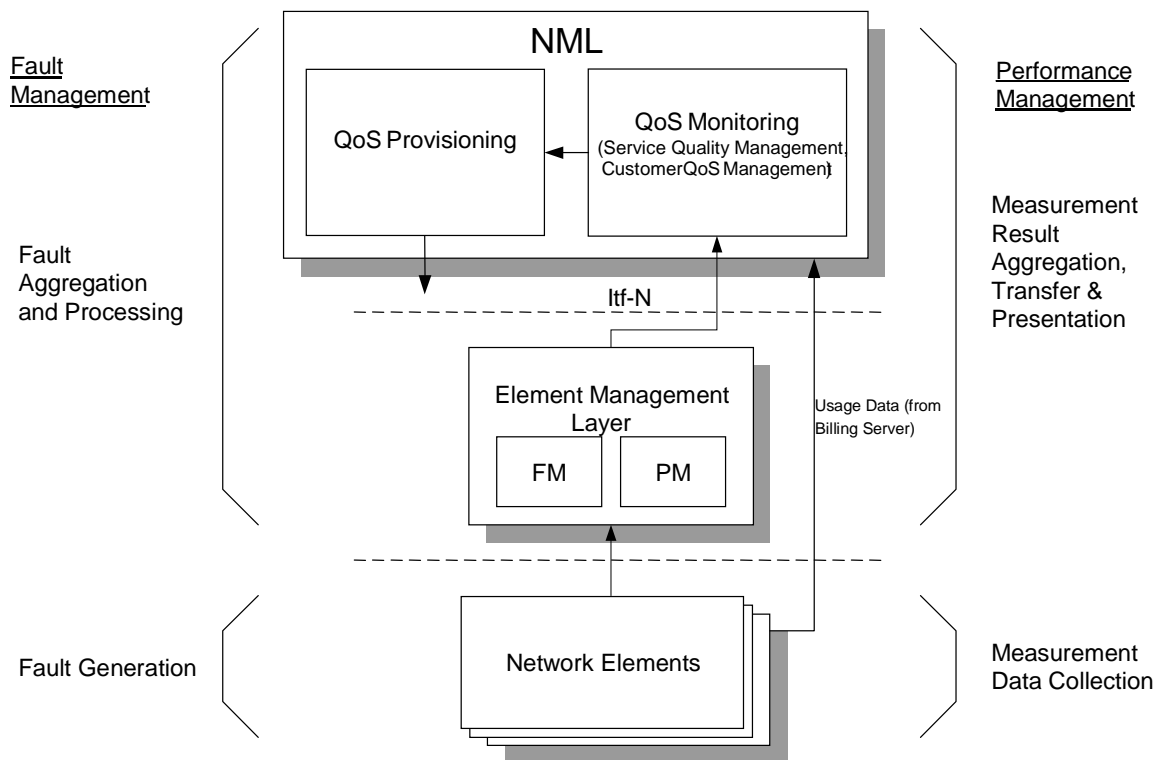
Fault Management

NML

QoS Provisioning

QoS Monitoring (Service Quality Management, CustomerQoS Management)

Performance Management

Fault Aggregation and Processing

Measurement Result Aggregation, Transfer & Presentation

Itf-N

Element Management Layer

FM

PM

Usage Data (from Billing Server)

Fault Generation

Network Elements

Measurement Data Collection